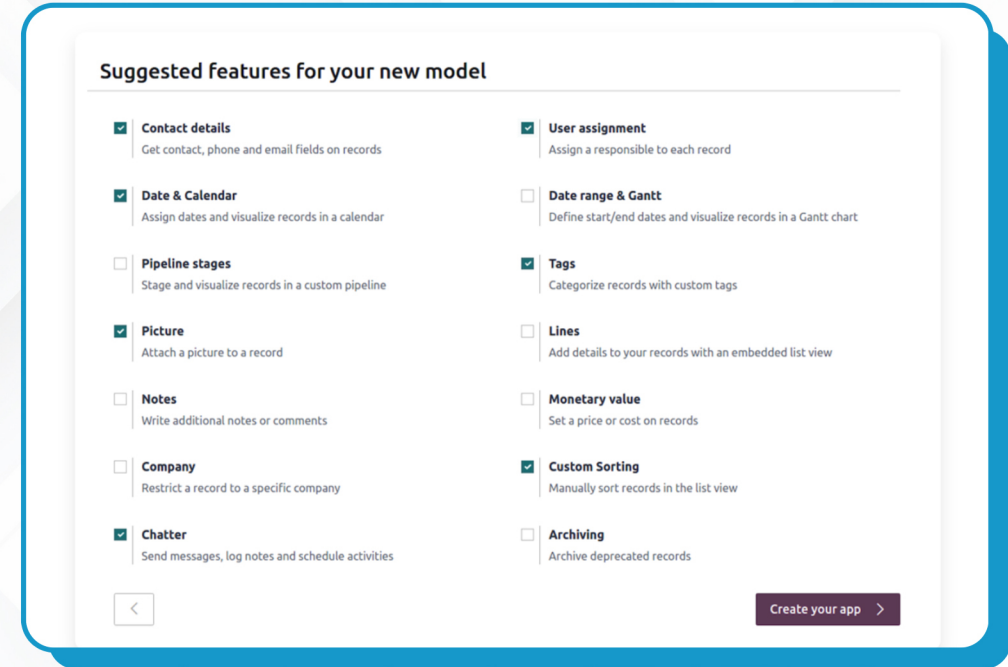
Suggested features for your new model

Contact details
Get contact, phone and email fields on records

Date & Calendar
Assign dates and visualize records in a calendar

Pipeline stages
Stage and visualize records in a custom pipeline

Picture
Attach a picture to a record

Notes
Write additional notes or comments

Company
Restrict a record to a specific company

Chatter
Send messages, log notes and schedule activities

User assignment
Assign a responsible to each record

Date range & Gantt
Define start/end dates and visualize records in a Gantt chart

Tags
Categorize records with custom tags

Lines
Add details to your records with an embedded list view

Monetary value
Set a price or cost on records

Custom Sorting
Manually sort records in the list view

Archiving
Archive deprecated records

<

Create your app >